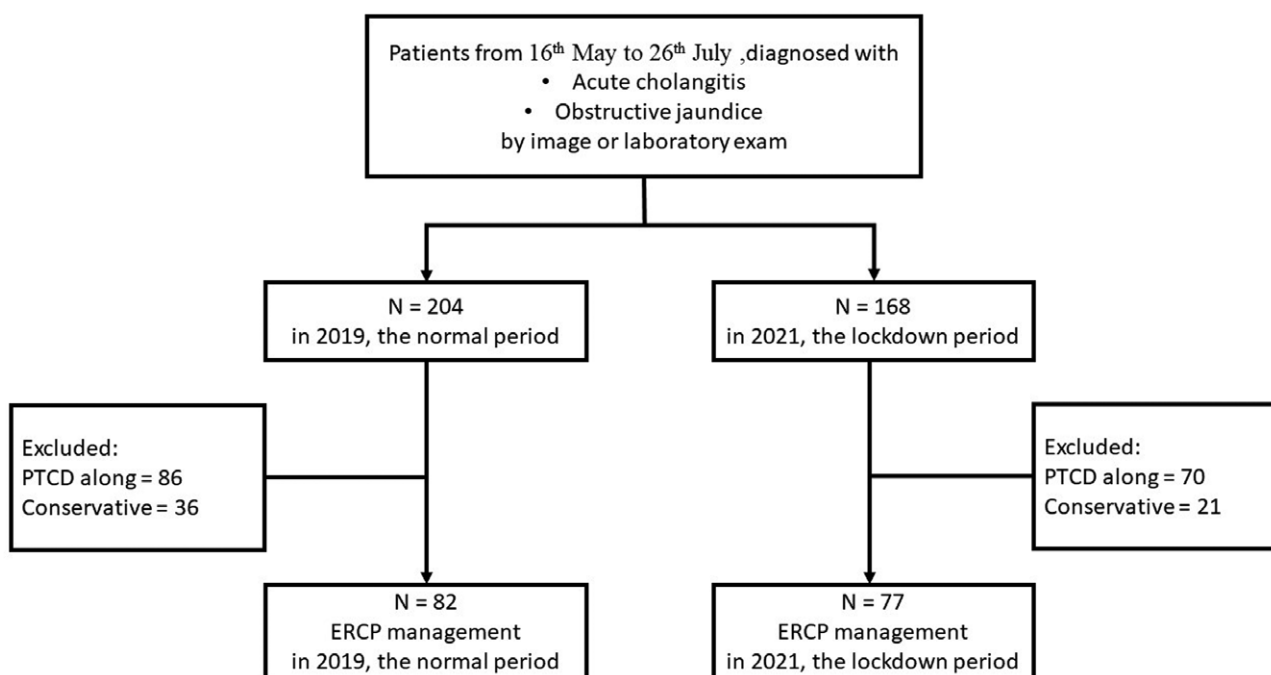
Patients from $16^{th}$ May to $26^{th}$ July ,diagnosed with
• Acute cholangitis
• Obstructive jaundice
by image or laboratory exam

N = 204
in 2019, the normal period

N = 168
in 2021, the lockdown period

Excluded:
PTCD along = 86
Conservative = 36

Excluded:
PTCD along = 70
Conservative = 21

N = 82
ERCP management
in 2019, the normal period

N = 77
ERCP management
in 2021, the lockdown period